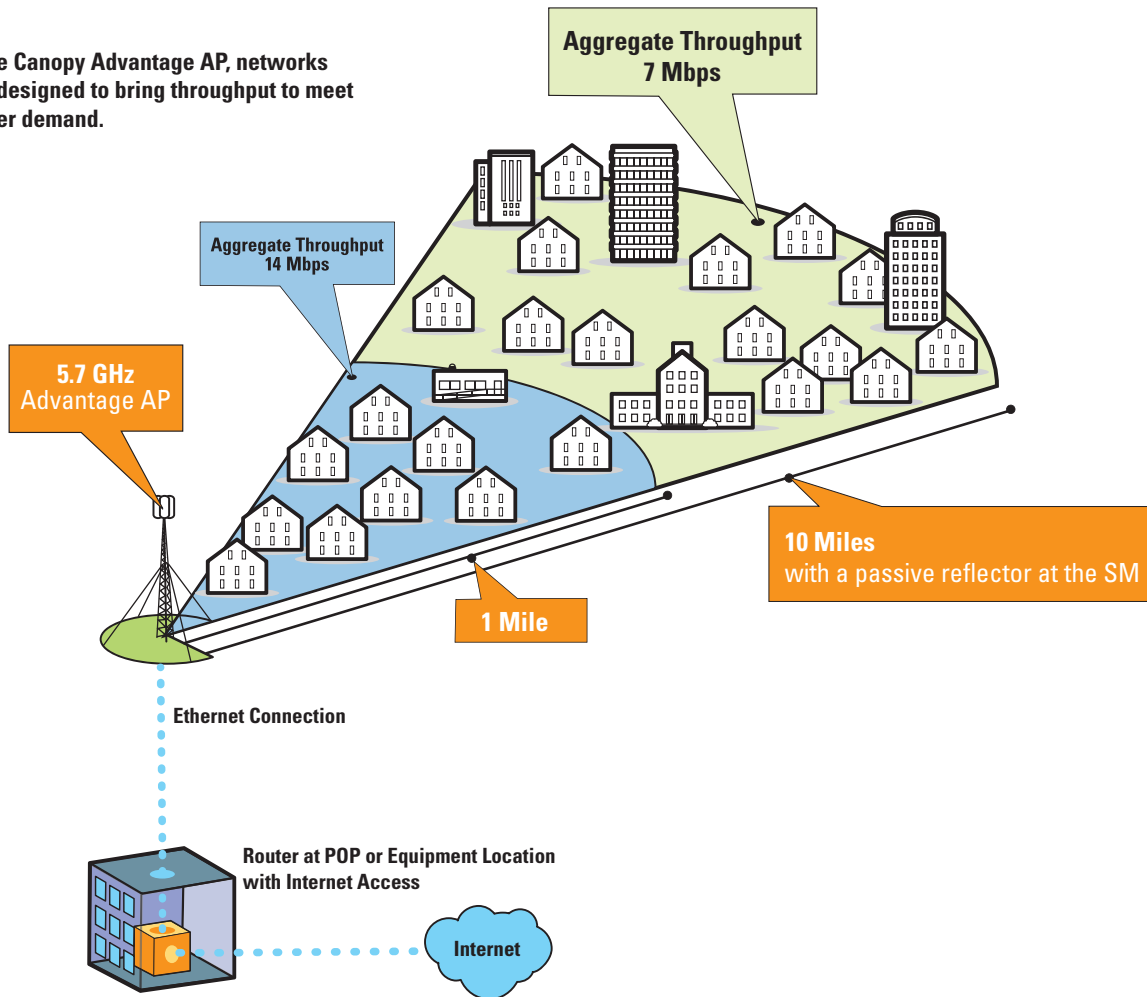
e Canopy Advantage AP, networks designed to bring throughput to meet er demand.

Aggregate Throughput
7 Mbps

Aggregate Throughput
14 Mbps

5.7 GHz
Advantage AP

10 Miles
with a passive reflector at the SM

1 Mile

Ethernet Connection

Router at POP or Equipment Location with Internet Access

Internet